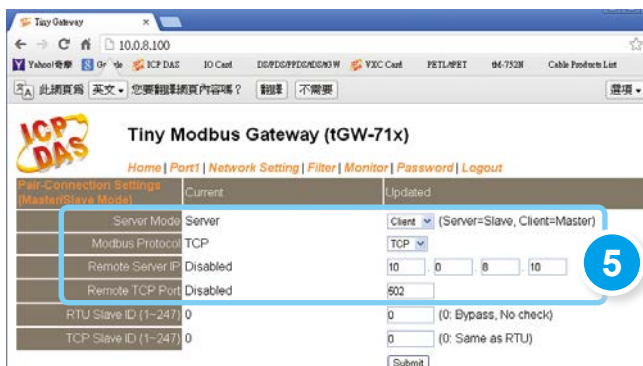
Tiny Gateway ×

← → C 10.0.8.100

Yahoo!奇摩 Google ICP DAS IO Card DS/PDS/PPDS/DS/GW VXC Card PETL/tPET tM-752N Cable Products List

此網頁爲 英文 您要翻譯網頁內容嗎？ 翻譯 不需要 選項

ICP DAS

Tiny Modbus Gateway (tGW-71x)

Home | Port1 | Network Setting | Filter | Monitor | Password | Logout

| Pair-Connection Settings (Master/Slave Mode) | Current | Updated |
|---|---|---|
| Server Mode | Server | Client (Server=Slave, Client=Master) |
| Modbus Protocol | TCP | TCP |
| Remote Server IP | Disabled | 10 . 0 . 8 . 10 |
| Remote TCP Port | Disabled | 502 |
| RTU Slave ID (1~247) | 0 | 0 (0: Bypass, No check) |
| TCP Slave ID (1~247) | 0 | 0 (0: Same as RTU) |

Submit

5